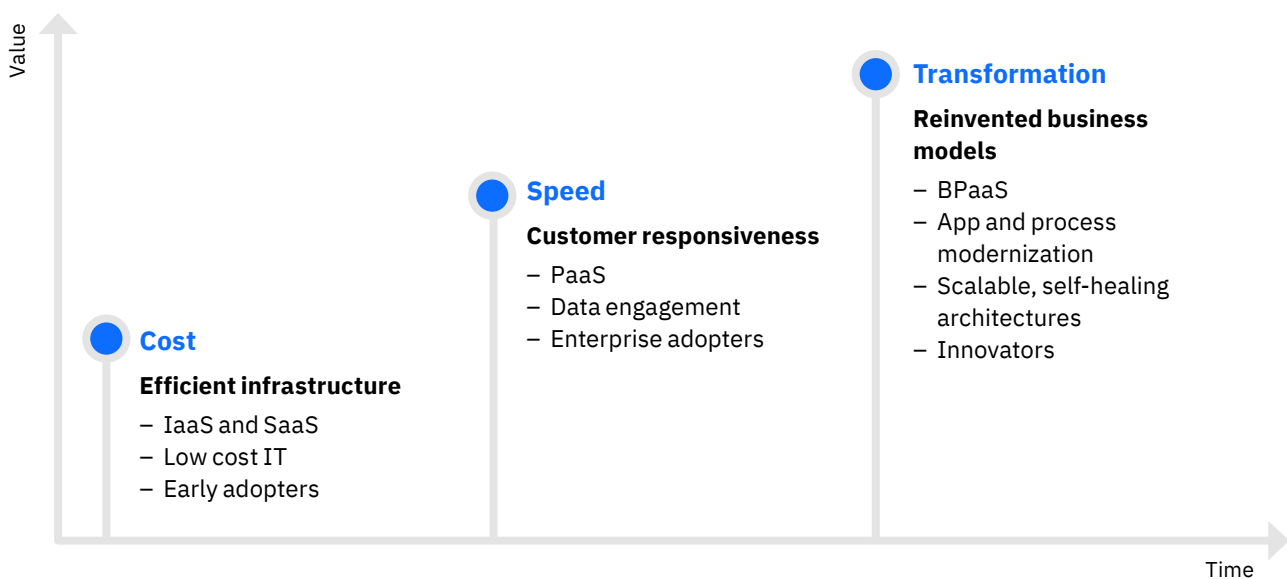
Value

Transformation

Reinvented business models

– BPaaS
– App and process modernization
– Scalable, self-healing architectures
– Innovators

Speed

Customer responsiveness

– PaaS
– Data engagement
– Enterprise adopters

Cost

Efficient infrastructure

– IaaS and SaaS
– Low cost IT
– Early adopters

Time